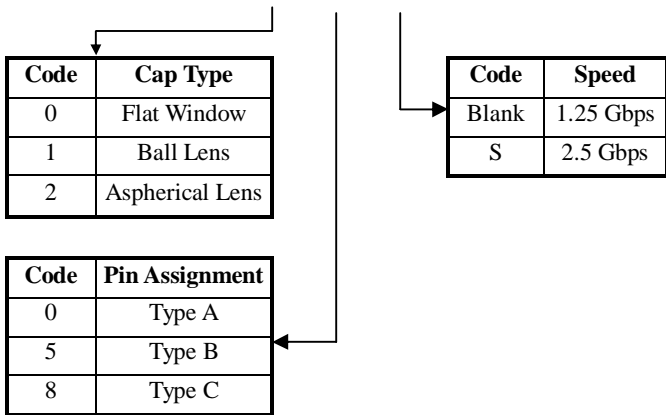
| Code | Cap Type |
|---|---|
| 0 | Flat Window |
| 1 | Ball Lens |
| 2 | Aspherical Lens |

| Code | Pin Assignment |
|---|---|
| 0 | Type A |
| 5 | Type B |
| 8 | Type C |

| Code | Speed |
|---|---|
| Blank | 1.25 Gbps |
| S | 2.5 Gbps |